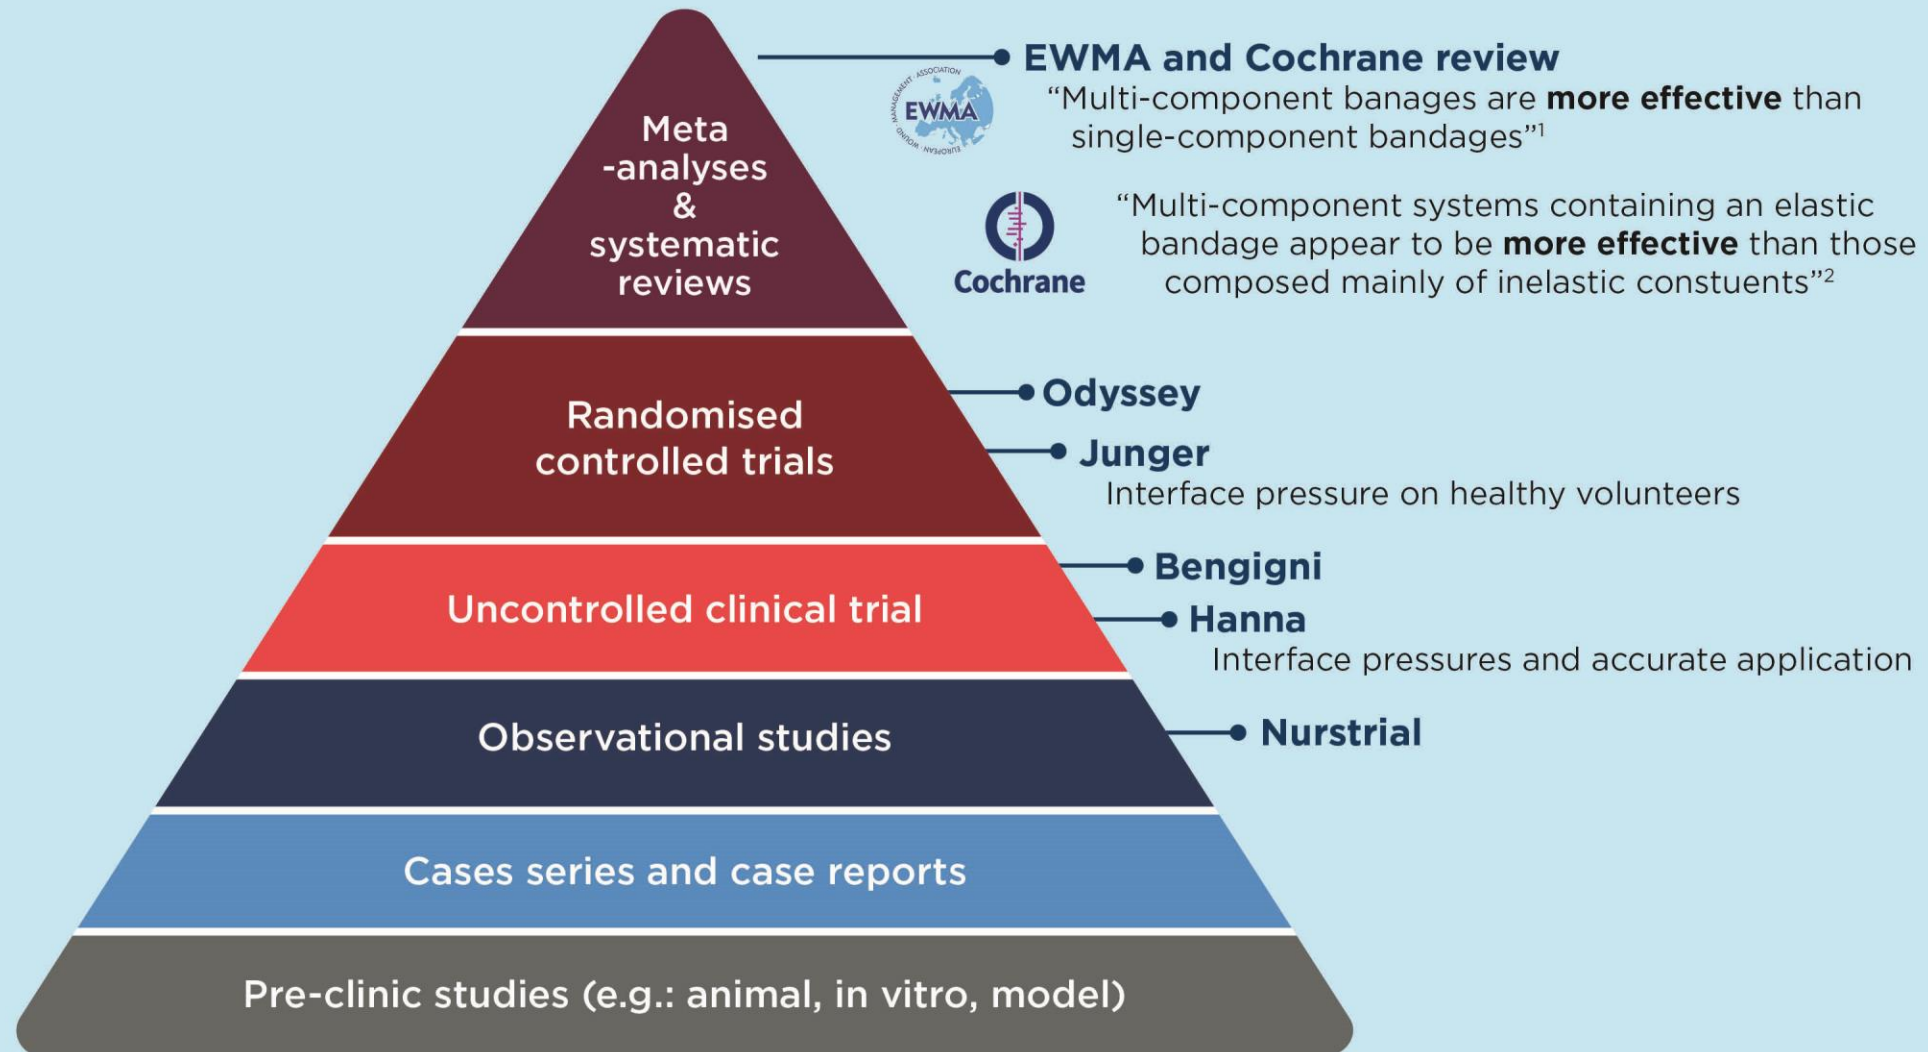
Meta -analyses & systematic reviews

EWMA and Cochrane review

EWMA
EUROPEAN WOUND MANAGEMENT ASSOCIATION

"Multi-component banages are **more effective** than single-component bandages"$^1$

Cochrane

"Multi-component systems containing an elastic bandage appear to be **more effective** than those composed mainly of inelastic constuents"$^2$

Randomised controlled trials

Odyssey

Junger
Interface pressure on healthy volunteers

Uncontrolled clinical trial

Bengigni

Hanna
Interface pressures and accurate application

Observational studies

Nurstrial

Cases series and case reports

Pre-clinic studies (e.g.: animal, in vitro, model)